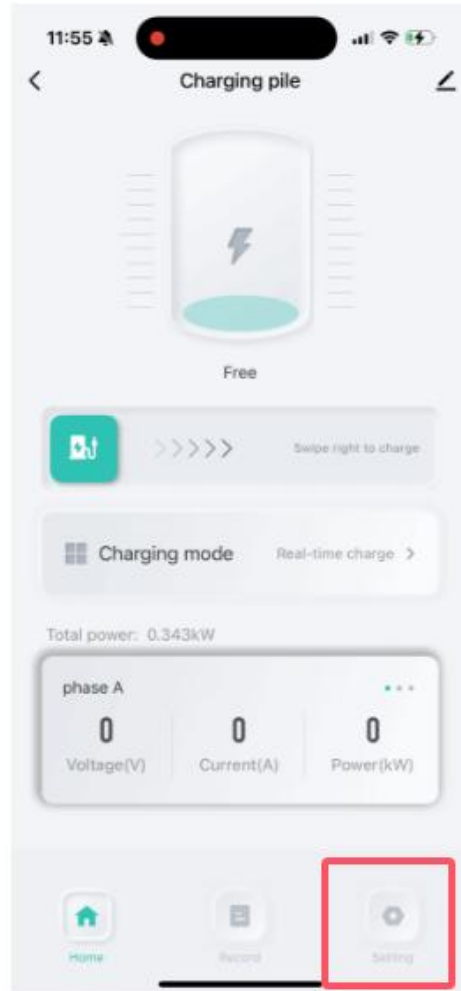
11:55

Charging pile

Free

>>>>> Swipe right to charge

Charging mode Real-time charge >

Total power: 0.343kW

phase A

| 0 | 0 | 0 |
|---|---|---|
| Voltage(V) | Current(A) | Power(kW) |

Home Record Setting